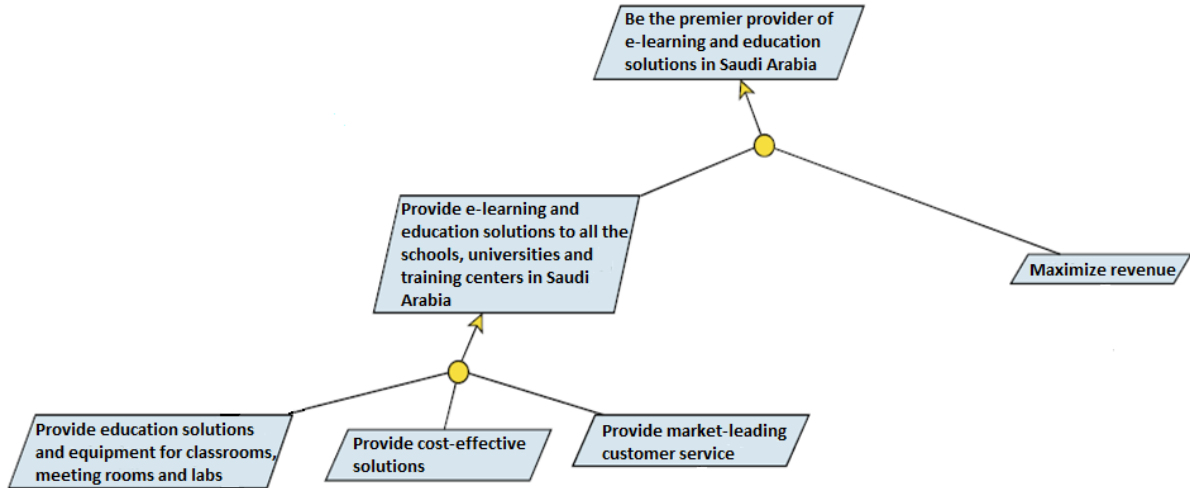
Be the premier provider of e-learning and education solutions in Saudi Arabia

Provide e-learning and education solutions to all the schools, universities and training centers in Saudi Arabia

Maximize revenue

Provide education solutions and equipment for classrooms, meeting rooms and labs

Provide cost-effective solutions

Provide market-leading customer service